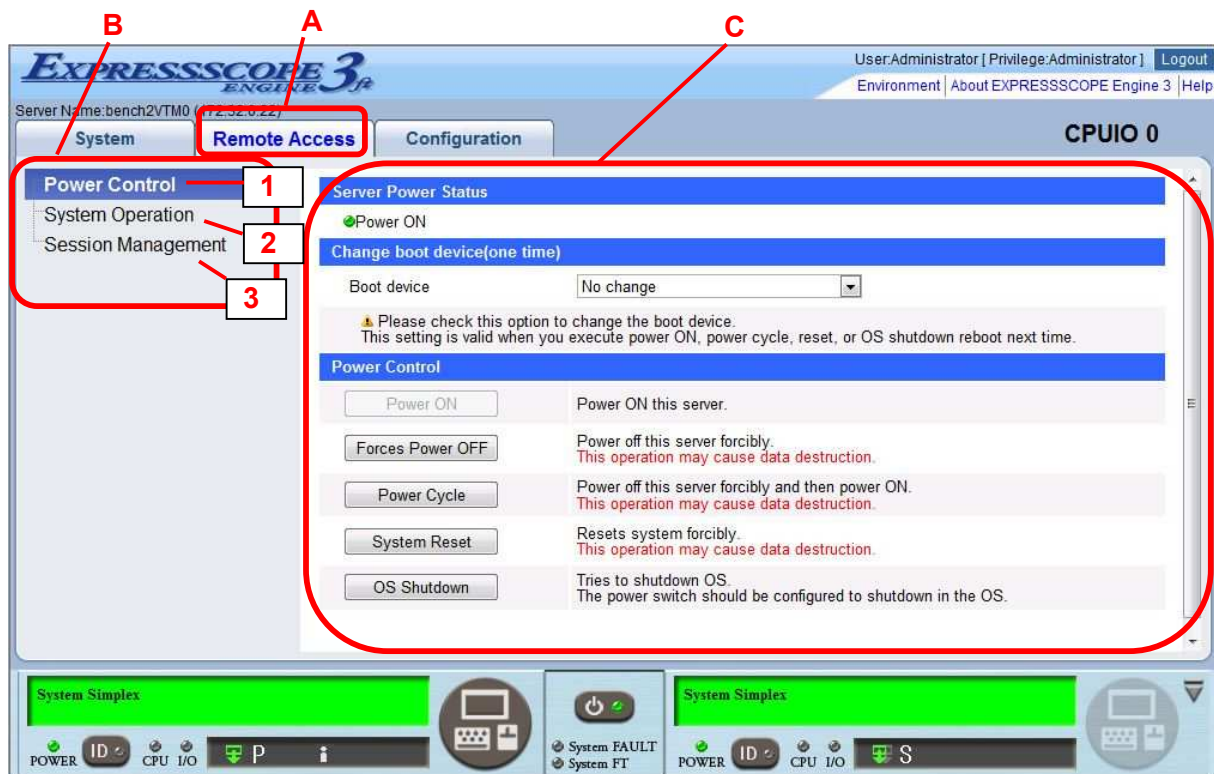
B
A
C

EXPRESSSCOPE ENGINE 3ft

User:Administrator [ Privilege:Administrator ] Logout
Environment | About EXPRESSSCOPE Engine 3 | Help

Server Name:bench2VTM0 ([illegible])

System
Remote Access
Configuration

CPUIO 0

Power Control
System Operation
Session Management

1
2
3

Server Power Status
Power ON

Change boot device(one time)
Boot device
No change

Please check this option to change the boot device.
This setting is valid when you execute power ON, power cycle, reset, or OS shutdown reboot next time.

Power Control

| | |
|---|---|
| Power ON | Power ON this server. |
| Forces Power OFF | Power off this server forcibly. This operation may cause data destruction. |
| Power Cycle | Power off this server forcibly and then power ON. This operation may cause data destruction. |
| System Reset | Resets system forcibly. This operation may cause data destruction. |
| OS Shutdown | Tries to shutdown OS. The power switch should be configured to shutdown in the OS. |

System Simplex
POWER ID CPU I/O P

System FAULT
System FT

System Simplex
POWER ID CPU I/O S